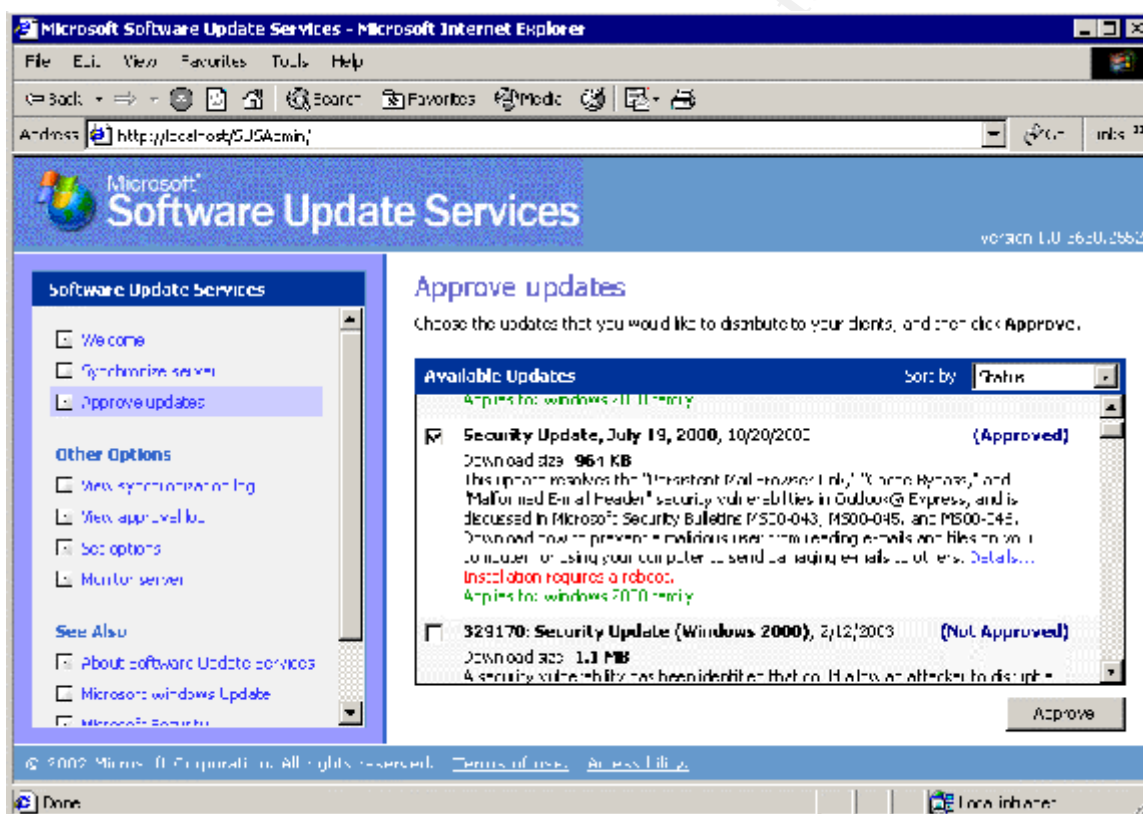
Microsoft Software Update Services - Microsoft Internet Explorer

File Edit View Favorites Tools Help

Back Search Favorites Media

Address http://localhost/SUSAdmin/ Go Links

Microsoft Software Update Services

version 1.0 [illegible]

Software Update Services

Welcome

Synchronize server

Approve updates

Other Options

View synchronization log

View approval log

Set options

Monitor server

See Also

About Software Update Services

Microsoft Windows Update

Microsoft Security

Approve updates

Choose the updates that you would like to distribute to your clients, and then click Approve.

Available Updates Sort by Status

Applies to: Windows 2000 family

Security Update, July 19, 2000, 10/20/2000 (Approved)

Download size 961 KB

This update resolves the "Persistent Mail-Browser Link," "Cache Bypass," and "Malformed E-mail Header" security vulnerabilities in Outlook® Express, and is discussed in Microsoft Security Bulletins MS00-043, MS00-045, and MS00-046. Download now to prevent a malicious user from reading emails and files on your computer or using your computer to send damaging emails to others. Details...

Installation requires a reboot.

Applies to: Windows 2000 family

329170: Security Update (Windows 2000), 2/12/2003 (Not Approved)

Download size 1.3 MB

A security vulnerability has been identified that could allow an attacker to disrupt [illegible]

Approve

© 2002 Microsoft Corporation. All rights reserved. Terms of use. Accessibility.

Done Local intranet